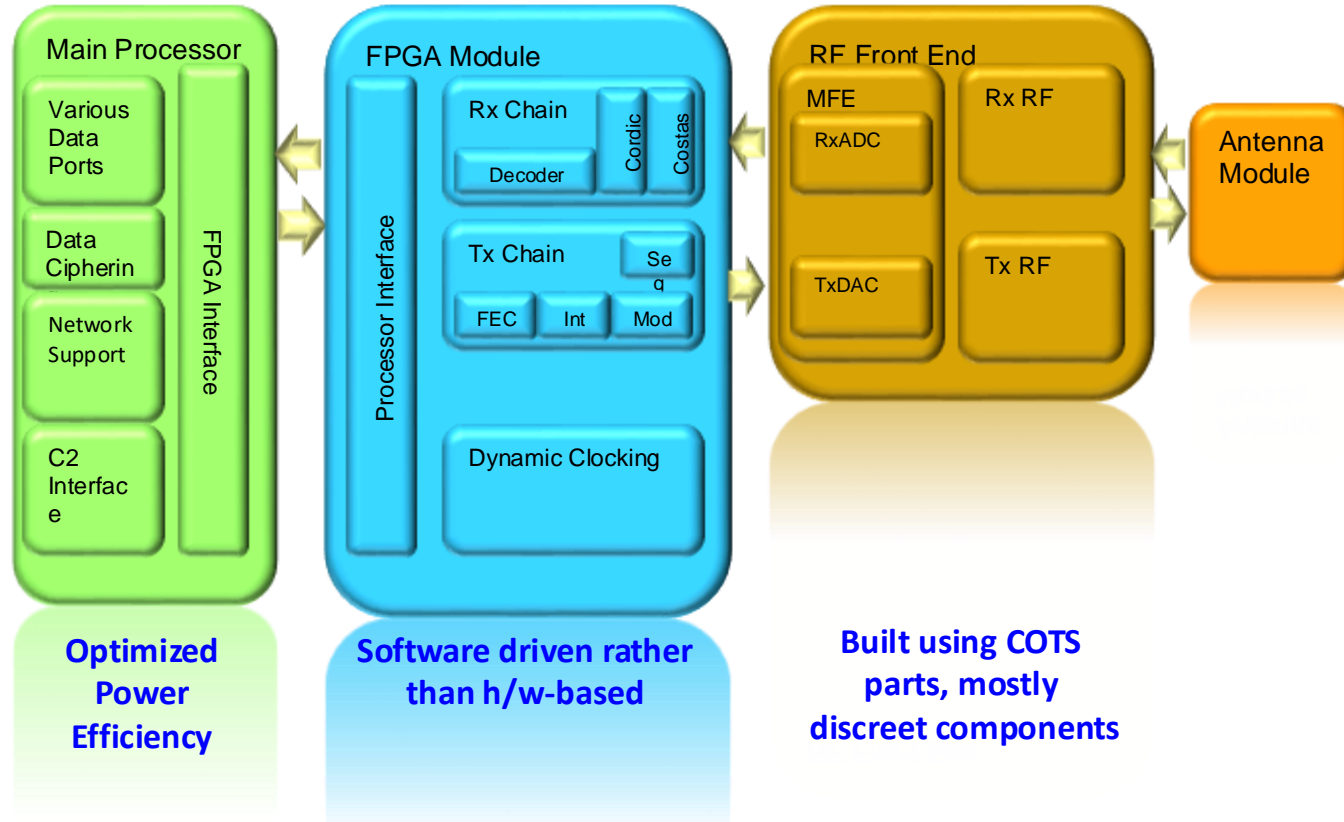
Main Processor

Various Data Ports

Data Cipherin

Network Support

C2 Interfac e

FPGA Interface

FPGA Module

Processor Interface

Rx Chain

Decoder

Cordic

Costas

Tx Chain

Se q

FEC

Int

Mod

Dynamic Clocking

RF Front End

MFE

RxADC

TxDAC

Rx RF

Tx RF

Antenna Module

Optimized Power Efficiency

Software driven rather than h/w-based

Built using COTS parts, mostly discreet components